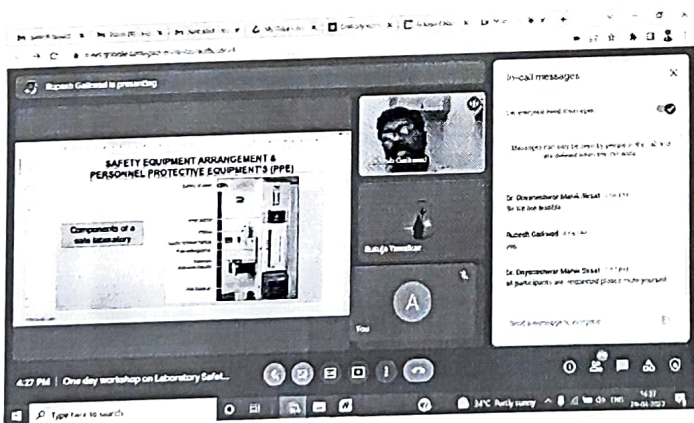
Rupesh Gaikwad is presenting

SAFETY EQUIPMENT ARRANGEMENT & PERSONNEL PROTECTIVE EQUIPMENT'S (PPE)

Components of a safe laboratory

Rutuja Yawalkar

You

A

In-call messages

Let everyone send messages

Messages can only be seen by people in the call and are deleted when the call ends

Dr. Dnyaneshwar Mane, Sesat
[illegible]

Rupesh Gaikwad
yes

Dr. Dnyaneshwar Mane, Sesat
all participants are requested please mute yourself

Send a message to everyone

4:27 PM | One day workshop on Laboratory Safet...

Type here to search

34°C Partly sunny